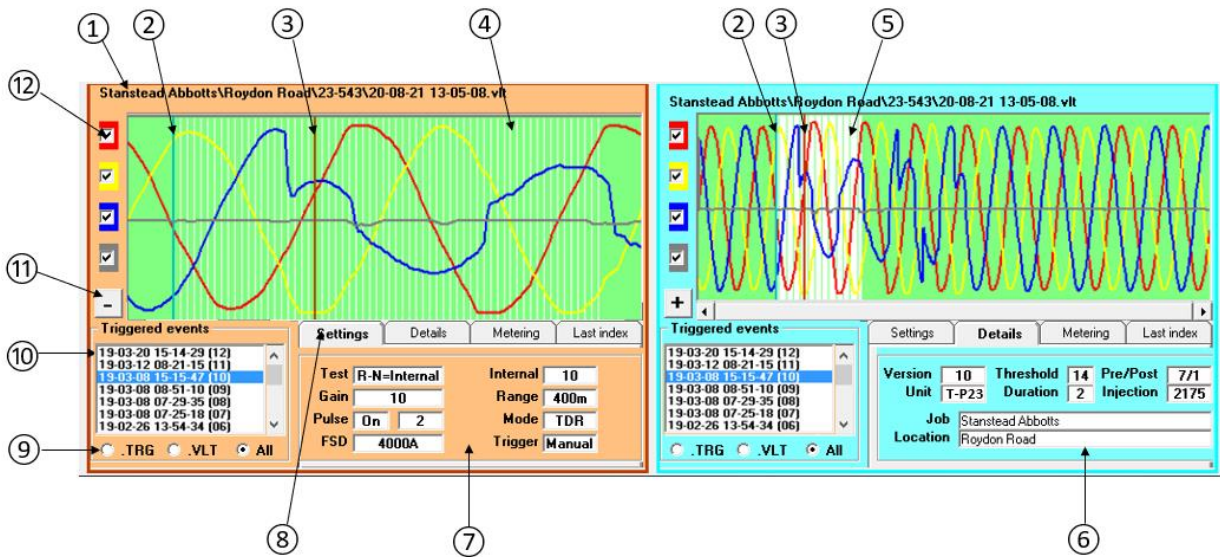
1 2 3 4 2 3 5

12

Stanstead Abbotts\Roydon Road\23-543\20-08-21 13-05-08.vlt

11

-

Triggered events

10

19-03-20 15-14-29 (12)
19-03-12 08-21-15 (11)
19-03-08 15-15-47 (10)
19-03-08 08-51-10 (09)
19-03-08 07-29-35 (08)
19-03-08 07-25-18 (07)
19-02-26 13-54-34 (06)

9

.TRG .VLT All

| Settings | Details | Metering | Last index |
|---|---|---|---|

Test R-N=Internal
Gain 10
Pulse On 2
FSD 4000A

Internal 10
Range 400m
Mode TDR
Trigger Manual

8 7

Stanstead Abbotts\Roydon Road\23-543\20-08-21 13-05-08.vlt

+

Triggered events

19-03-20 15-14-29 (12)
19-03-12 08-21-15 (11)
19-03-08 15-15-47 (10)
19-03-08 08-51-10 (09)
19-03-08 07-29-35 (08)
19-03-08 07-25-18 (07)
19-02-26 13-54-34 (06)

.TRG .VLT All

| Settings | Details | Metering | Last index |
|---|---|---|---|

Version 10
Unit T-P23
Threshold 14
Duration 2
Pre/Post 7/1
Injection 2175

Job Stanstead Abbotts
Location Roydon Road

6